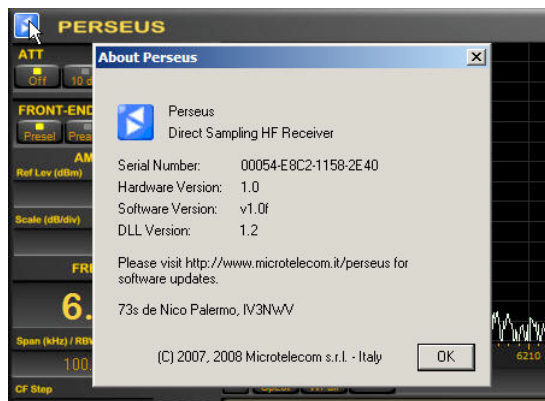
PERSEUS

ATT

Off

10 d

FRONT-END

Presel

Prea

AM

Ref Lev (dBm)

Scale (dB/div)

FRE

6.

Span (kHz) / RBW

100.

CF Step

6210

About Perseus

Perseus
Direct Sampling HF Receiver

Serial Number: 00054-E8C2-1158-2E40
Hardware Version: 1.0
Software Version: v1.0f
DLL Version: 1.2

Please visit http://www.microtelecom.it/perseus for software updates.

73s de Nico Palermo, IV3NWV

(C) 2007, 2008 Microtelecom s.r.l. - Italy

OK